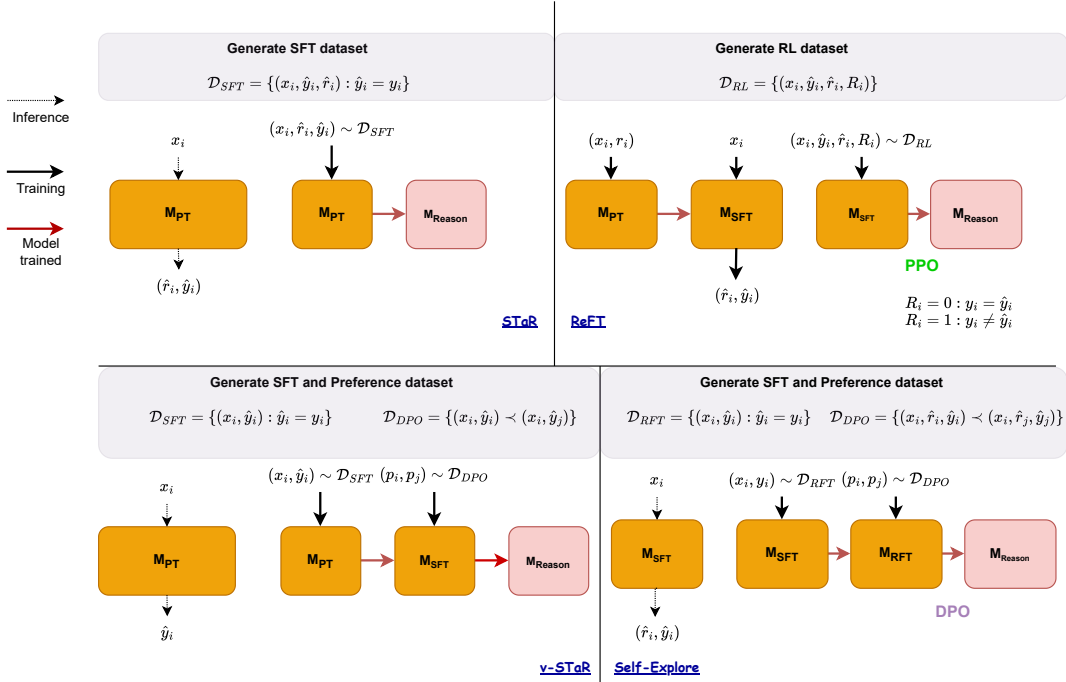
Inference

Training

Model trained

Generate SFT dataset

$\mathcal{D}_{SFT} = \{(x_i, \hat{y}_i, \hat{r}_i) : \hat{y}_i = y_i\}$

$x_i$

$(x_i, \hat{r}_i, \hat{y}_i) \sim \mathcal{D}_{SFT}$

$M_{PT}$

$M_{PT}$

$M_{Reason}$

$(\hat{r}_i, \hat{y}_i)$

STaR

Generate RL dataset

$\mathcal{D}_{RL} = \{(x_i, \hat{y}_i, \hat{r}_i, R_i)\}$

$(x_i, r_i)$

$x_i$

$(x_i, \hat{y}_i, \hat{r}_i, R_i) \sim \mathcal{D}_{RL}$

$M_{PT}$

$M_{SFT}$

$M_{SFT}$

$M_{Reason}$

PPO

$(\hat{r}_i, \hat{y}_i)$

$R_i = 0 : y_i = \hat{y}_i$
$R_i = 1 : y_i \neq \hat{y}_i$

ReFT

Generate SFT and Preference dataset

$\mathcal{D}_{SFT} = \{(x_i, \hat{y}_i) : \hat{y}_i = y_i\}$ $\mathcal{D}_{DPO} = \{(x_i, \hat{y}_i) \prec (x_i, \hat{y}_j)\}$

$x_i$

$(x_i, \hat{y}_i) \sim \mathcal{D}_{SFT}$ $(p_i, p_j) \sim \mathcal{D}_{DPO}$

$M_{PT}$

$M_{PT}$

$M_{SFT}$

$M_{Reason}$

$\hat{y}_i$

v-STaR

Generate SFT and Preference dataset

$\mathcal{D}_{RFT} = \{(x_i, \hat{y}_i) : \hat{y}_i = y_i\}$ $\mathcal{D}_{DPO} = \{(x_i, \hat{r}_i, \hat{y}_i) \prec (x_i, \hat{r}_j, \hat{y}_j)\}$

$x_i$

$(x_i, y_i) \sim \mathcal{D}_{RFT}$ $(p_i, p_j) \sim \mathcal{D}_{DPO}$

$M_{SFT}$

$M_{SFT}$

$M_{RFT}$

$M_{Reason}$

DPO

$(\hat{r}_i, \hat{y}_i)$

Self-Explore